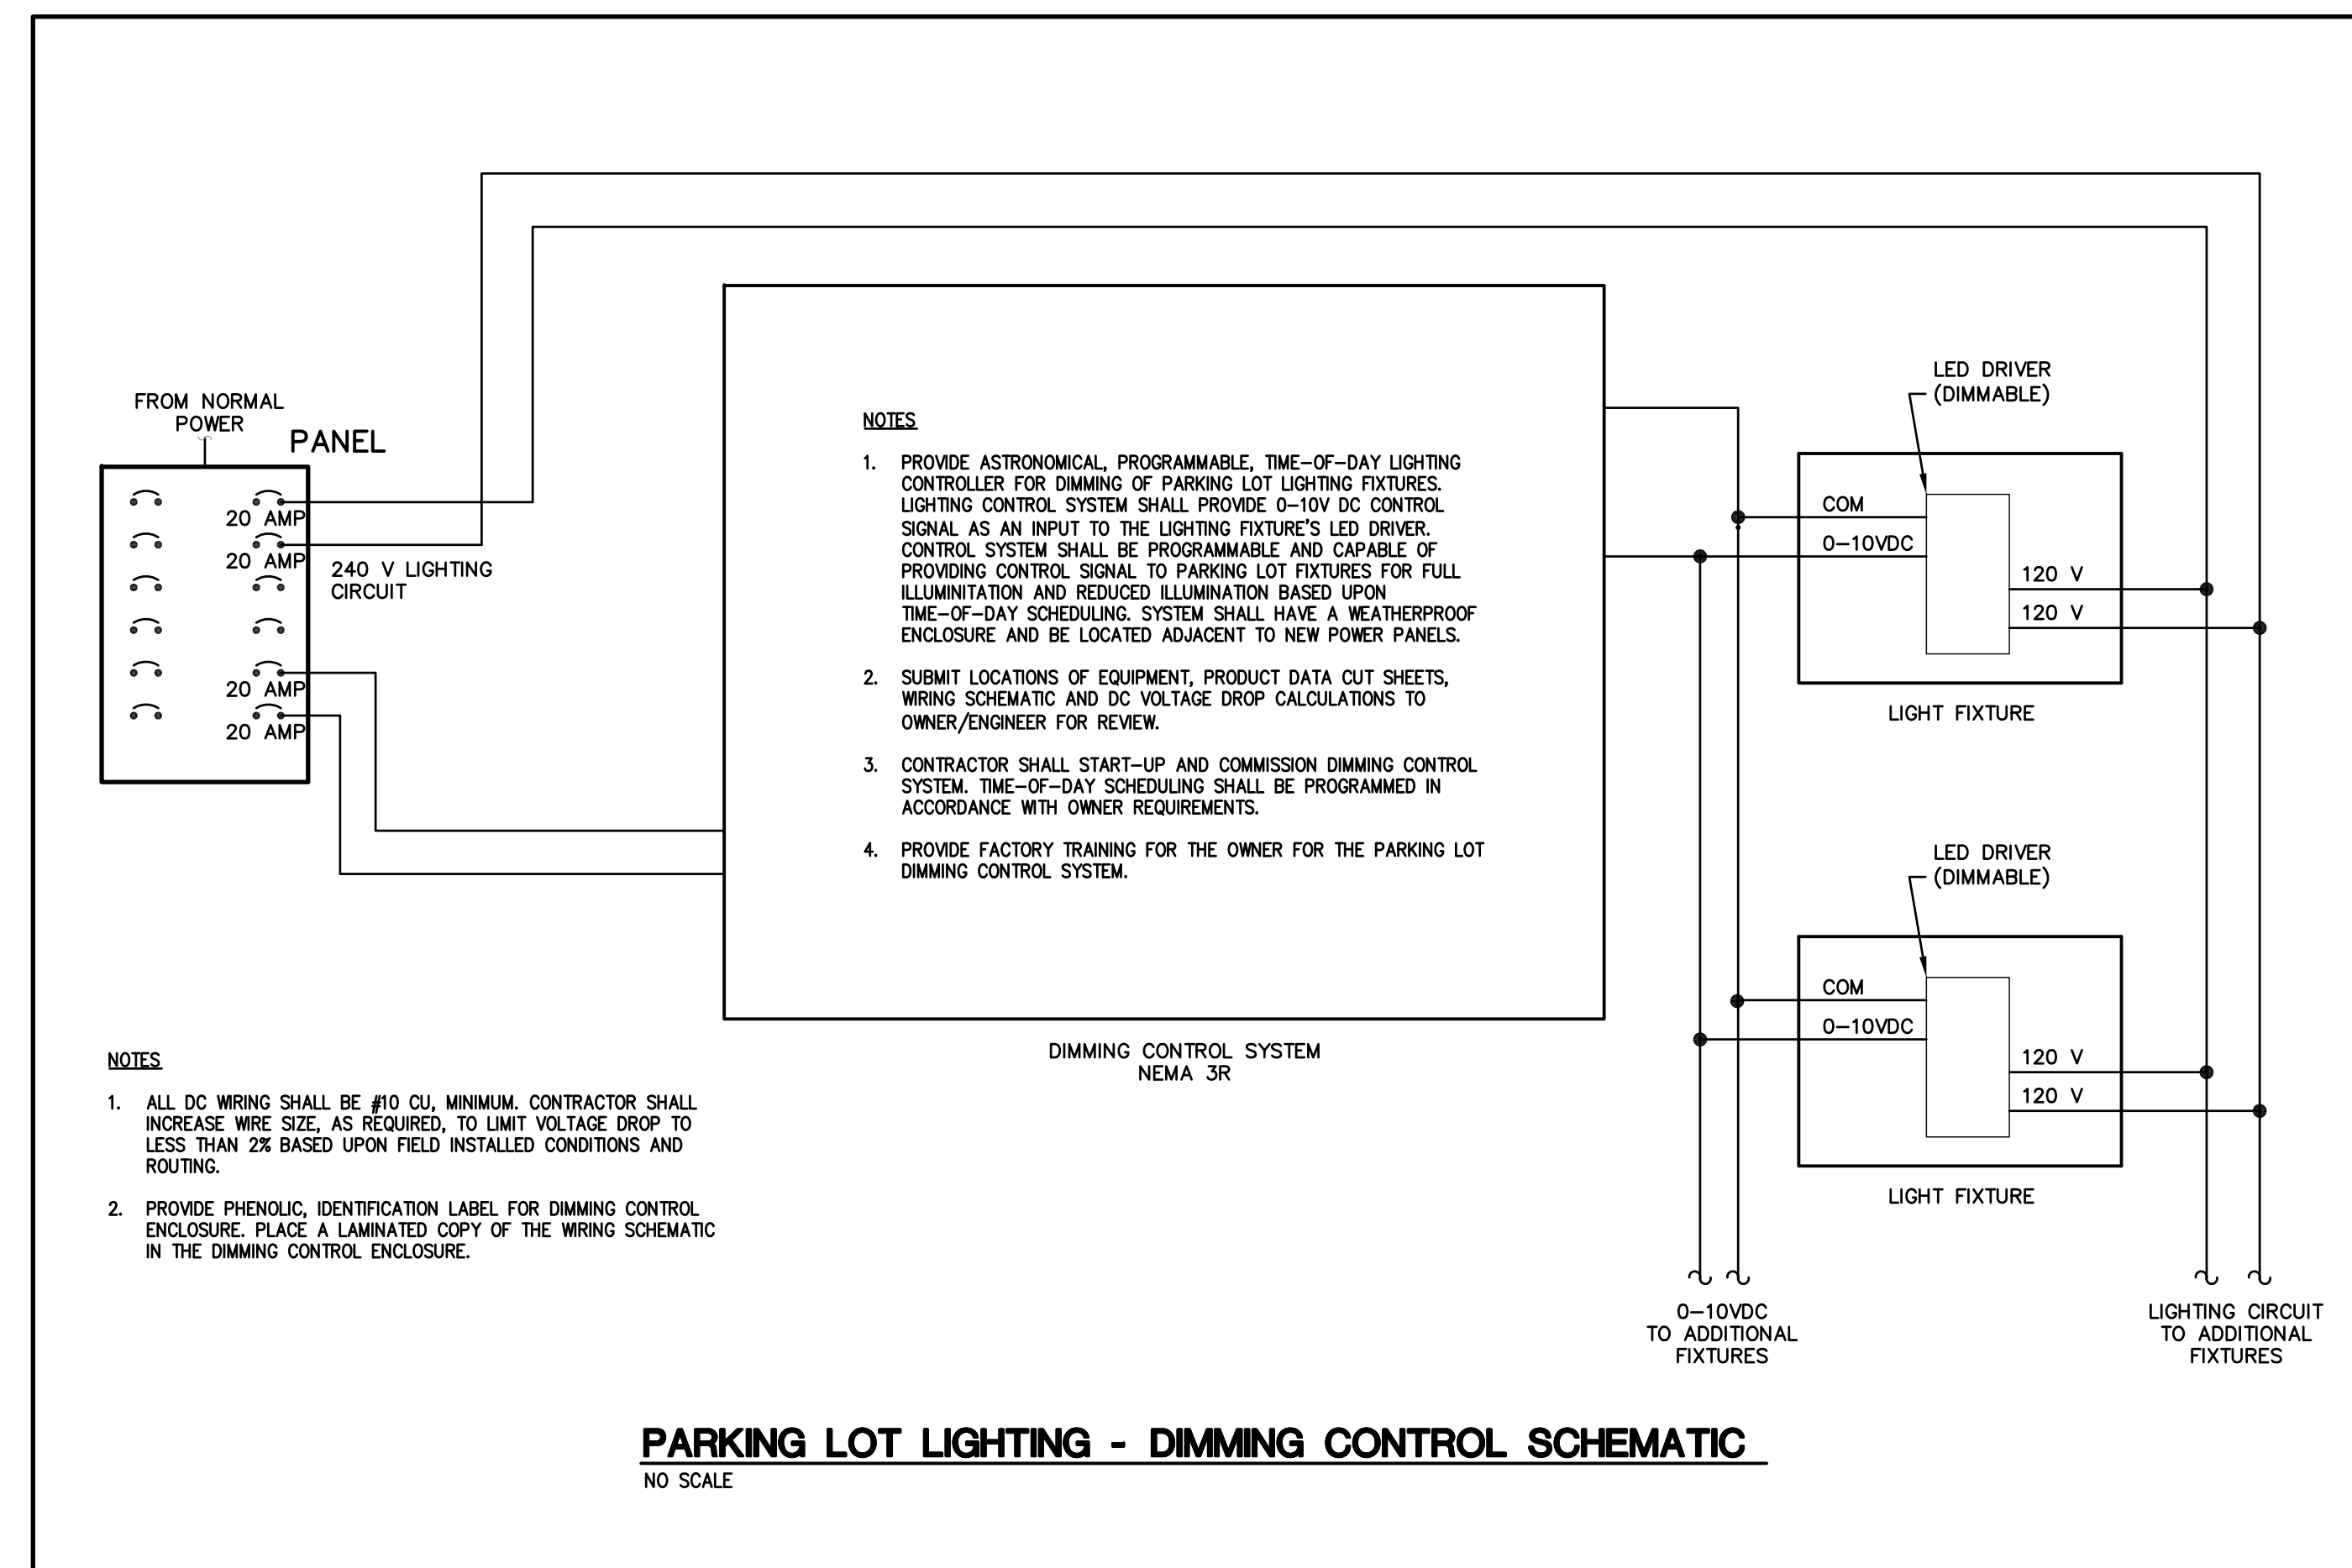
FROM NORMAL POWER

PANEL

20 AMP

20 AMP

240 V LIGHTING CIRCUIT

20 AMP

20 AMP

NOTES

1. PROVIDE ASTRONOMICAL, PROGRAMMABLE, TIME-OF-DAY LIGHTING CONTROLLER FOR DIMMING OF PARKING LOT LIGHTING FIXTURES. LIGHTING CONTROL SYSTEM SHALL PROVIDE 0-10V DC CONTROL SIGNAL AS AN INPUT TO THE LIGHTING FIXTURE'S LED DRIVER. CONTROL SYSTEM SHALL BE PROGRAMMABLE AND CAPABLE OF PROVIDING CONTROL SIGNAL TO PARKING LOT FIXTURES FOR FULL ILLUMINATION AND REDUCED ILLUMINATION BASED UPON TIME-OF-DAY SCHEDULING. SYSTEM SHALL HAVE A WEATHERPROOF ENCLOSURE AND BE LOCATED ADJACENT TO NEW POWER PANELS.

2. SUBMIT LOCATIONS OF EQUIPMENT, PRODUCT DATA CUT SHEETS, WIRING SCHEMATIC AND DC VOLTAGE DROP CALCULATIONS TO OWNER/ENGINEER FOR REVIEW.

3. CONTRACTOR SHALL START-UP AND COMMISSION DIMMING CONTROL SYSTEM. TIME-OF-DAY SCHEDULING SHALL BE PROGRAMMED IN ACCORDANCE WITH OWNER REQUIREMENTS.

4. PROVIDE FACTORY TRAINING FOR THE OWNER FOR THE PARKING LOT DIMMING CONTROL SYSTEM.

DIMMING CONTROL SYSTEM
NEMA 3R

LED DRIVER (DIMMABLE)

COM

0-10VDC

120 V

120 V

LIGHT FIXTURE

LED DRIVER (DIMMABLE)

COM

0-10VDC

120 V

120 V

LIGHT FIXTURE

NOTES

1. ALL DC WIRING SHALL BE #10 CU, MINIMUM. CONTRACTOR SHALL INCREASE WIRE SIZE, AS REQUIRED, TO LIMIT VOLTAGE DROP TO LESS THAN 2% BASED UPON FIELD INSTALLED CONDITIONS AND ROUTING.

2. PROVIDE PHENOLIC, IDENTIFICATION LABEL FOR DIMMING CONTROL ENCLOSURE. PLACE A LAMINATED COPY OF THE WIRING SCHEMATIC IN THE DIMMING CONTROL ENCLOSURE.

0-10VDC TO ADDITIONAL FIXTURES

LIGHTING CIRCUIT TO ADDITIONAL FIXTURES

PARKING LOT LIGHTING - DIMMING CONTROL SCHEMATIC
NO SCALE